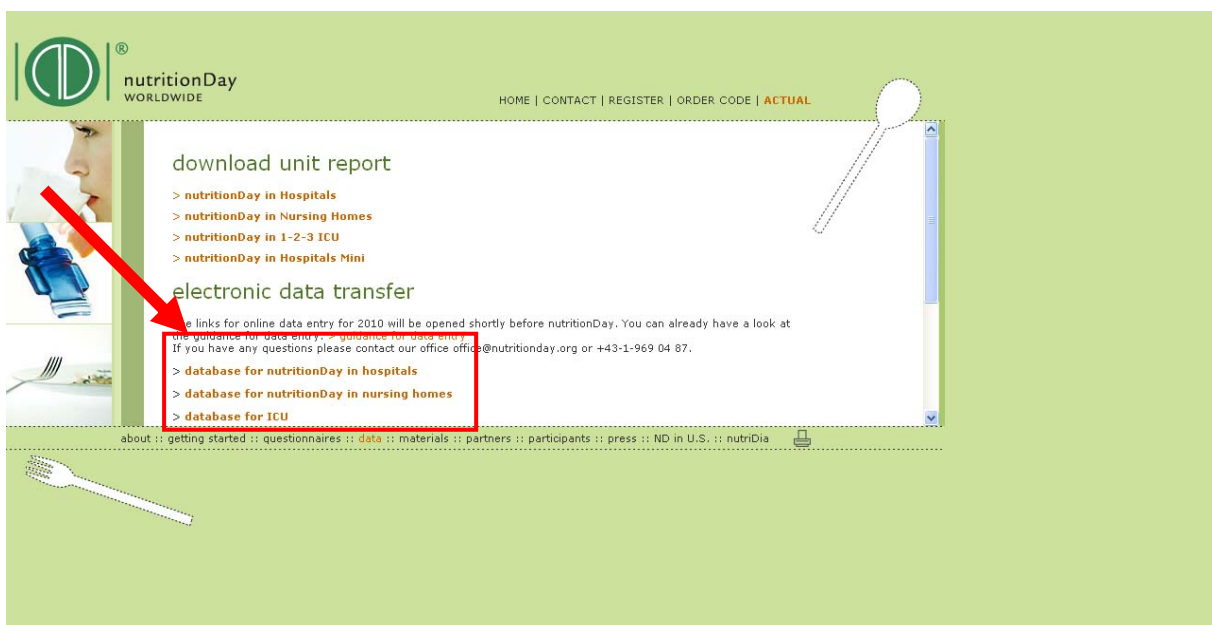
®
nutritionDay
WORLDWIDE

HOME | CONTACT | REGISTER | ORDER CODE | ACTUAL

download unit report

> nutritionDay in Hospitals
> nutritionDay in Nursing Homes
> nutritionDay in 1-2-3 ICU
> nutritionDay in Hospitals Mini

electronic data transfer

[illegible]e links for online data entry for 2010 will be opened shortly before nutritionDay. You can already have a look at the guidance for data entry: > guidance for data entry
If you have any questions please contact our office office@nutritionday.org or +43-1-969 04 87.

> database for nutritionDay in hospitals
> database for nutritionDay in nursing homes
> database for ICU

about :: getting started :: questionnaires :: data :: materials :: partners :: participants :: press :: ND in U.S. :: nutriDia